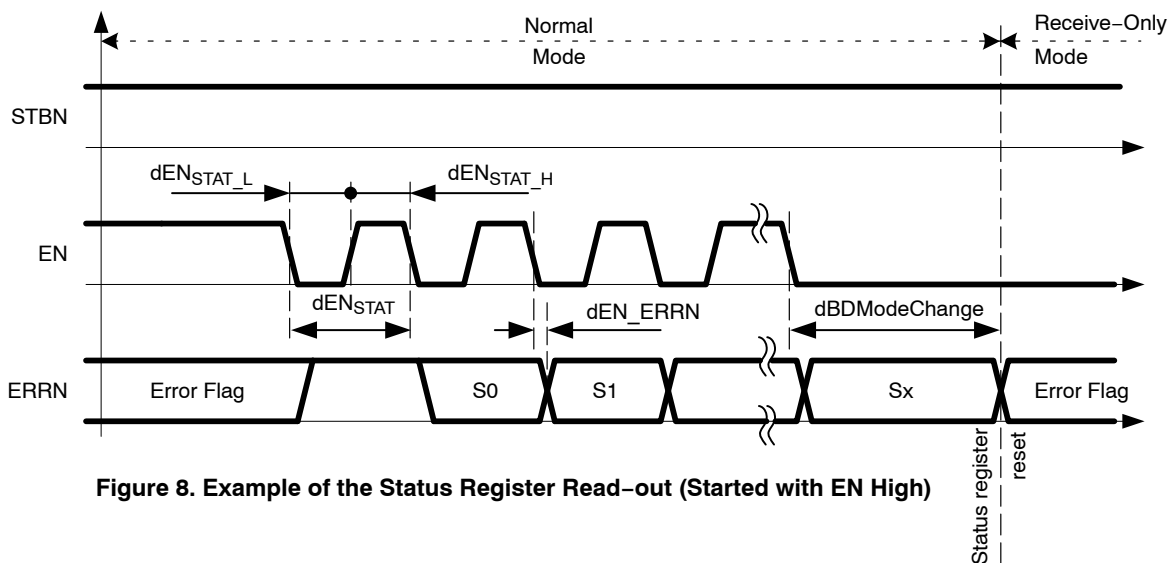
Normal Mode

Receive−Only Mode

STBN

$dEN_{STAT\_L}$

$dEN_{STAT\_H}$

EN

$dEN_{STAT}$

dEN_ERRN

dBDModeChange

ERRN

Error Flag

S0

S1

Sx

Error Flag

Status register reset

Figure 8. Example of the Status Register Read−out (Started with EN High)